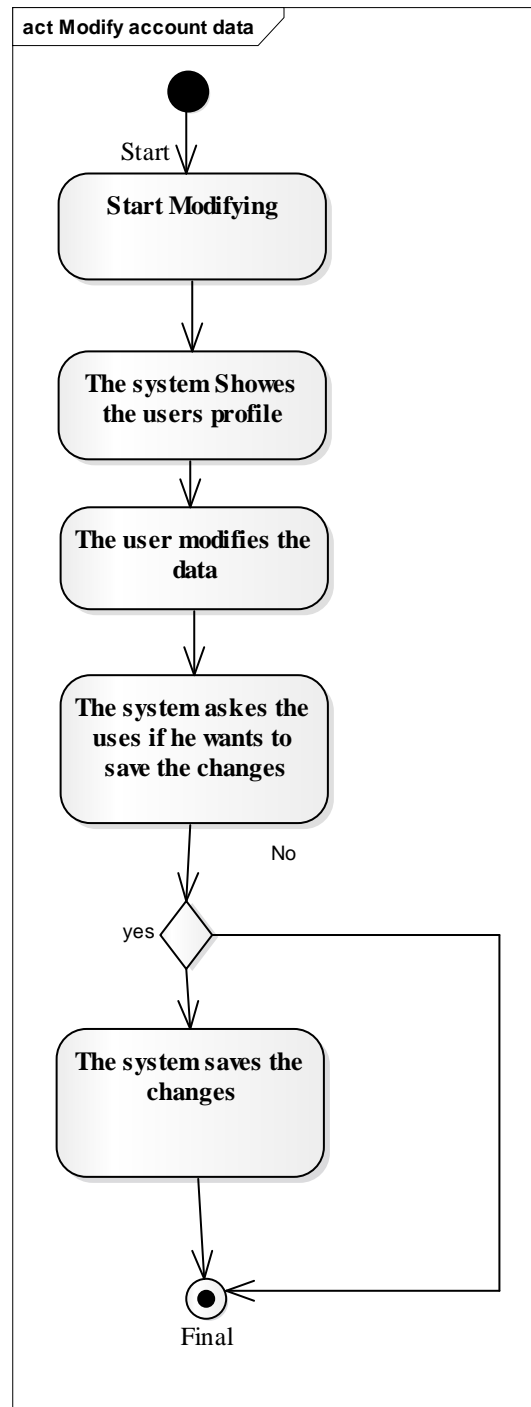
act Modify account data

Start

Start Modifying

The system Showes the users profile

The user modifies the data

The system askes the uses if he wants to save the changes

No

yes

The system saves the changes

Final